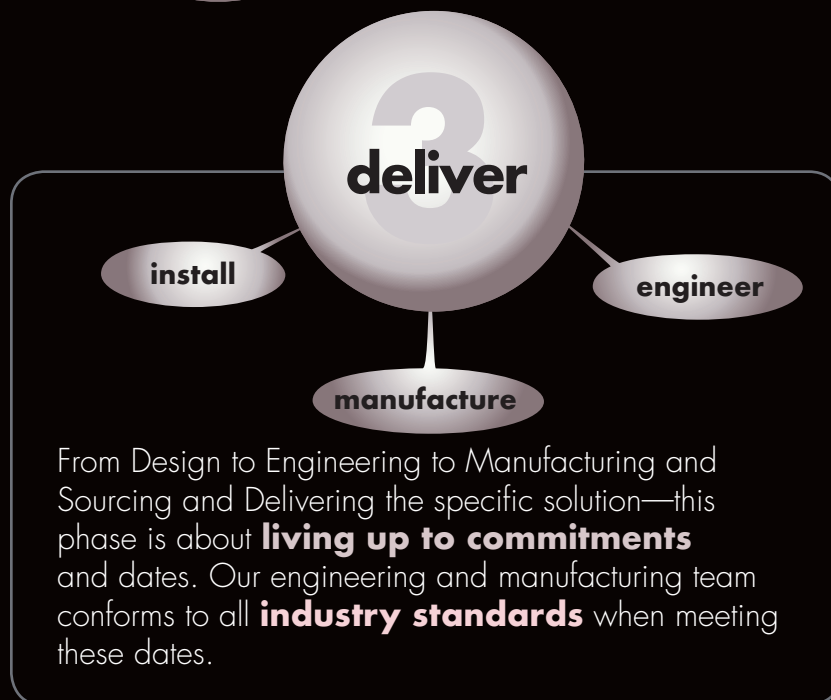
3

deliver

install

engineer

manufacture

From Design to Engineering to Manufacturing and Sourcing and Delivering the specific solution—this phase is about **living up to commitments** and dates. Our engineering and manufacturing team conforms to all **industry standards** when meeting these dates.